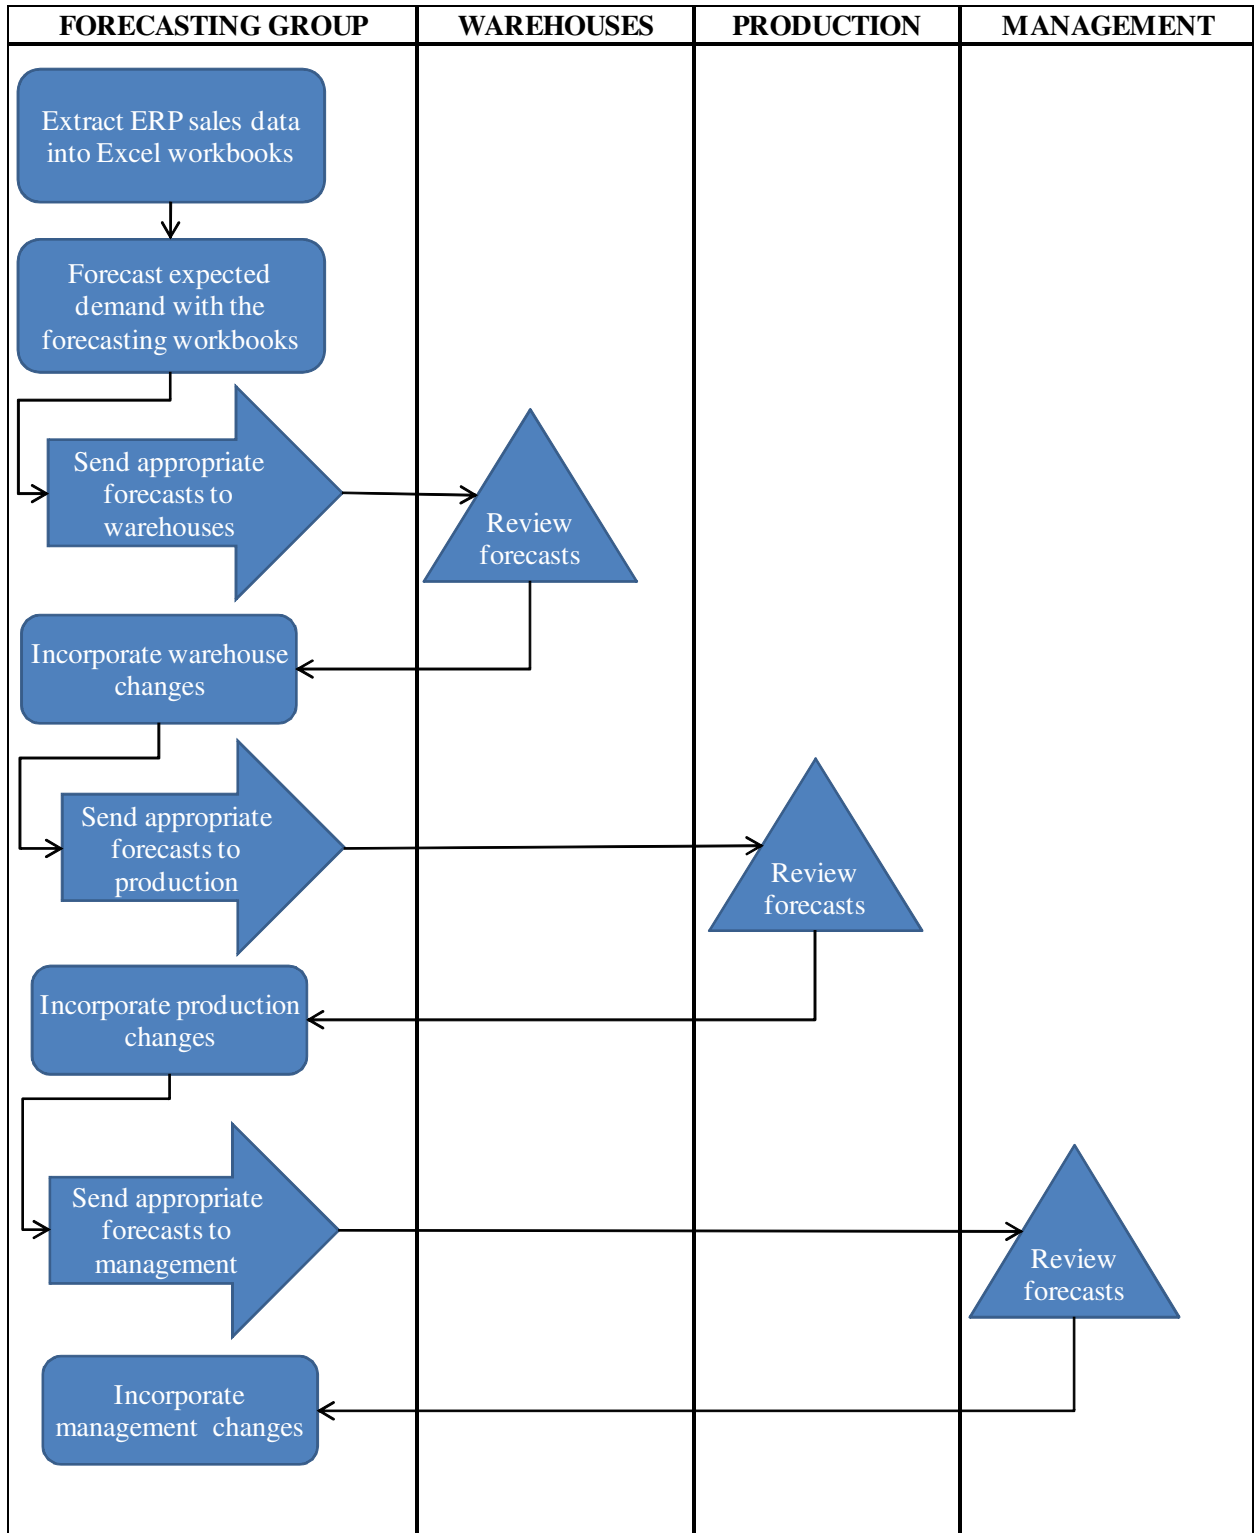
| FORECASTING GROUP | WAREHOUSES | PRODUCTION | MANAGEMENT |
|---|---|---|---|

Extract ERP sales data into Excel workbooks

Forecast expected demand with the forecasting workbooks

Send appropriate forecasts to warehouses

Review forecasts

Incorporate warehouse changes

Send appropriate forecasts to production

Review forecasts

Incorporate production changes

Send appropriate forecasts to management

Review forecasts

Incorporate management changes